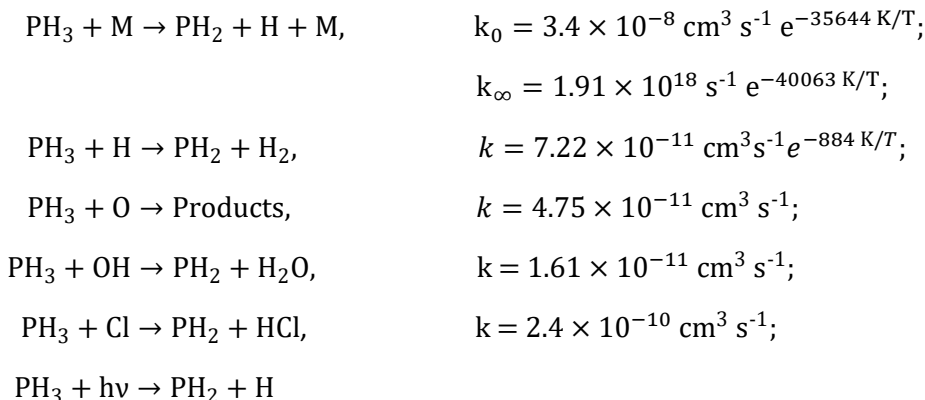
$PH_3 + M \rightarrow PH_2 + H + M$, $k_0 = 3.4 \times 10^{-8}$ cm$^3$ s$^{-1}$ e$^{-35644\ K/T}$;

$k_\infty = 1.91 \times 10^{18}$ s$^{-1}$ e$^{-40063\ K/T}$;

$PH_3 + H \rightarrow PH_2 + H_2$, $k = 7.22 \times 10^{-11}$ cm$^3$s$^{-1}$$e^{-884\ K/T}$;

$PH_3 + O \rightarrow$ Products, $k = 4.75 \times 10^{-11}$ cm$^3$ s$^{-1}$;

$PH_3 + OH \rightarrow PH_2 + H_2O$, $k = 1.61 \times 10^{-11}$ cm$^3$ s$^{-1}$;

$PH_3 + Cl \rightarrow PH_2 + HCl$, $k = 2.4 \times 10^{-10}$ cm$^3$ s$^{-1}$;

$PH_3 + h\nu \rightarrow PH_2 + H$